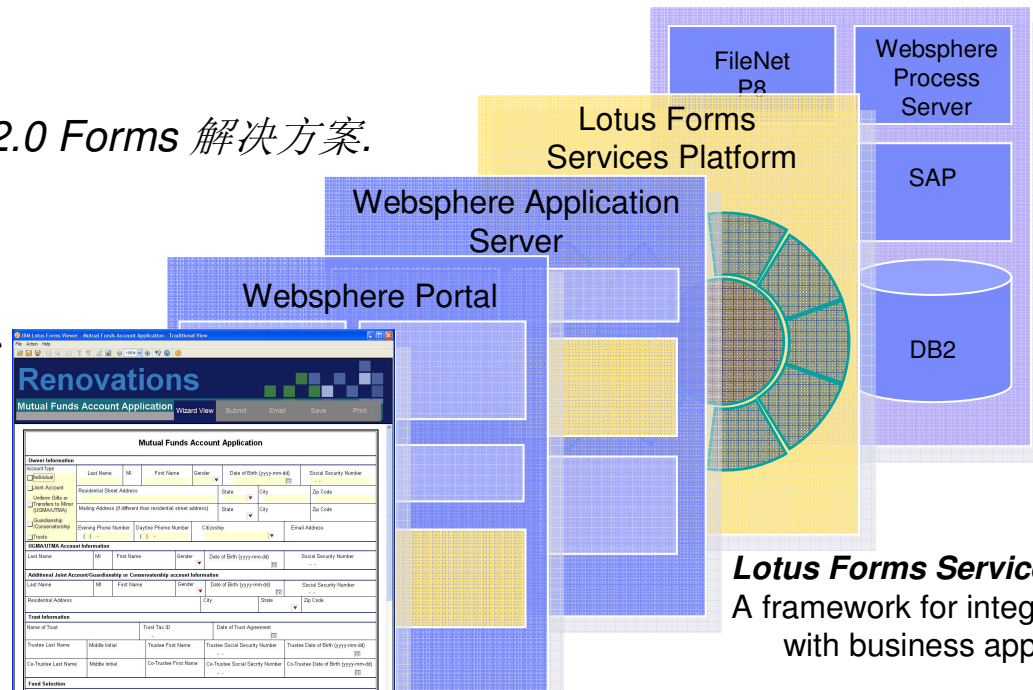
2.0 Forms 解决方案.

FileNet P8

Websphere Process Server

Lotus Forms Services Platform

SAP

Websphere Application Server

Websphere Portal

DB2

IBM Lotus Forms Viewer - Mutual Funds Account Application - Traditional View
File Action Help

Renovations

Mutual Funds Account Application

Wizard View Submit Email Save Print

Mutual Funds Account Application

Owner Information
Account Type
Individual
Joint Account
Uniform Gifts or Transfers to Minor (UGMA/UTMA)
Guardianship /Conservatorship
Trusts

Last Name | MI | First Name | Gender | Date of Birth (yyyy-mm-dd) | Social Security Number
Residential Street Address | State | City | Zip Code
Mailing Address (if different than residential street address) | State | City | Zip Code
Evening Phone Number | Daytime Phone Number | Citizenship | Email Address

UGMA/UTMA Account Information
Last Name | MI | First Name | Gender | Date of Birth (yyyy-mm-dd) | Social Security Number

Additional Joint Account/Guardianship or Conservatorship account Information
Last Name | MI | First Name | Gender | Date of Birth (yyyy-mm-dd) | Social Security Number
Residential Address | City | State | Zip Code

Trust Information
Name of Trust | Trust Tax ID | Date of Trust Agreement
Trustee Last Name | Middle Initial | Trustee First Name | Trustee Social Security Number | Trustee Date of Birth (yyyy-mm-dd)
Co-Trustee Last Name | Middle Initial | Co-Trustee First Name | Co-Trustee Social Secrity Number | Co-Trustee Date of Birth (yyyy-mm-dd)

Fund Selection

Lotus Forms Servic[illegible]
A framework for integ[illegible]
with business app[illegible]